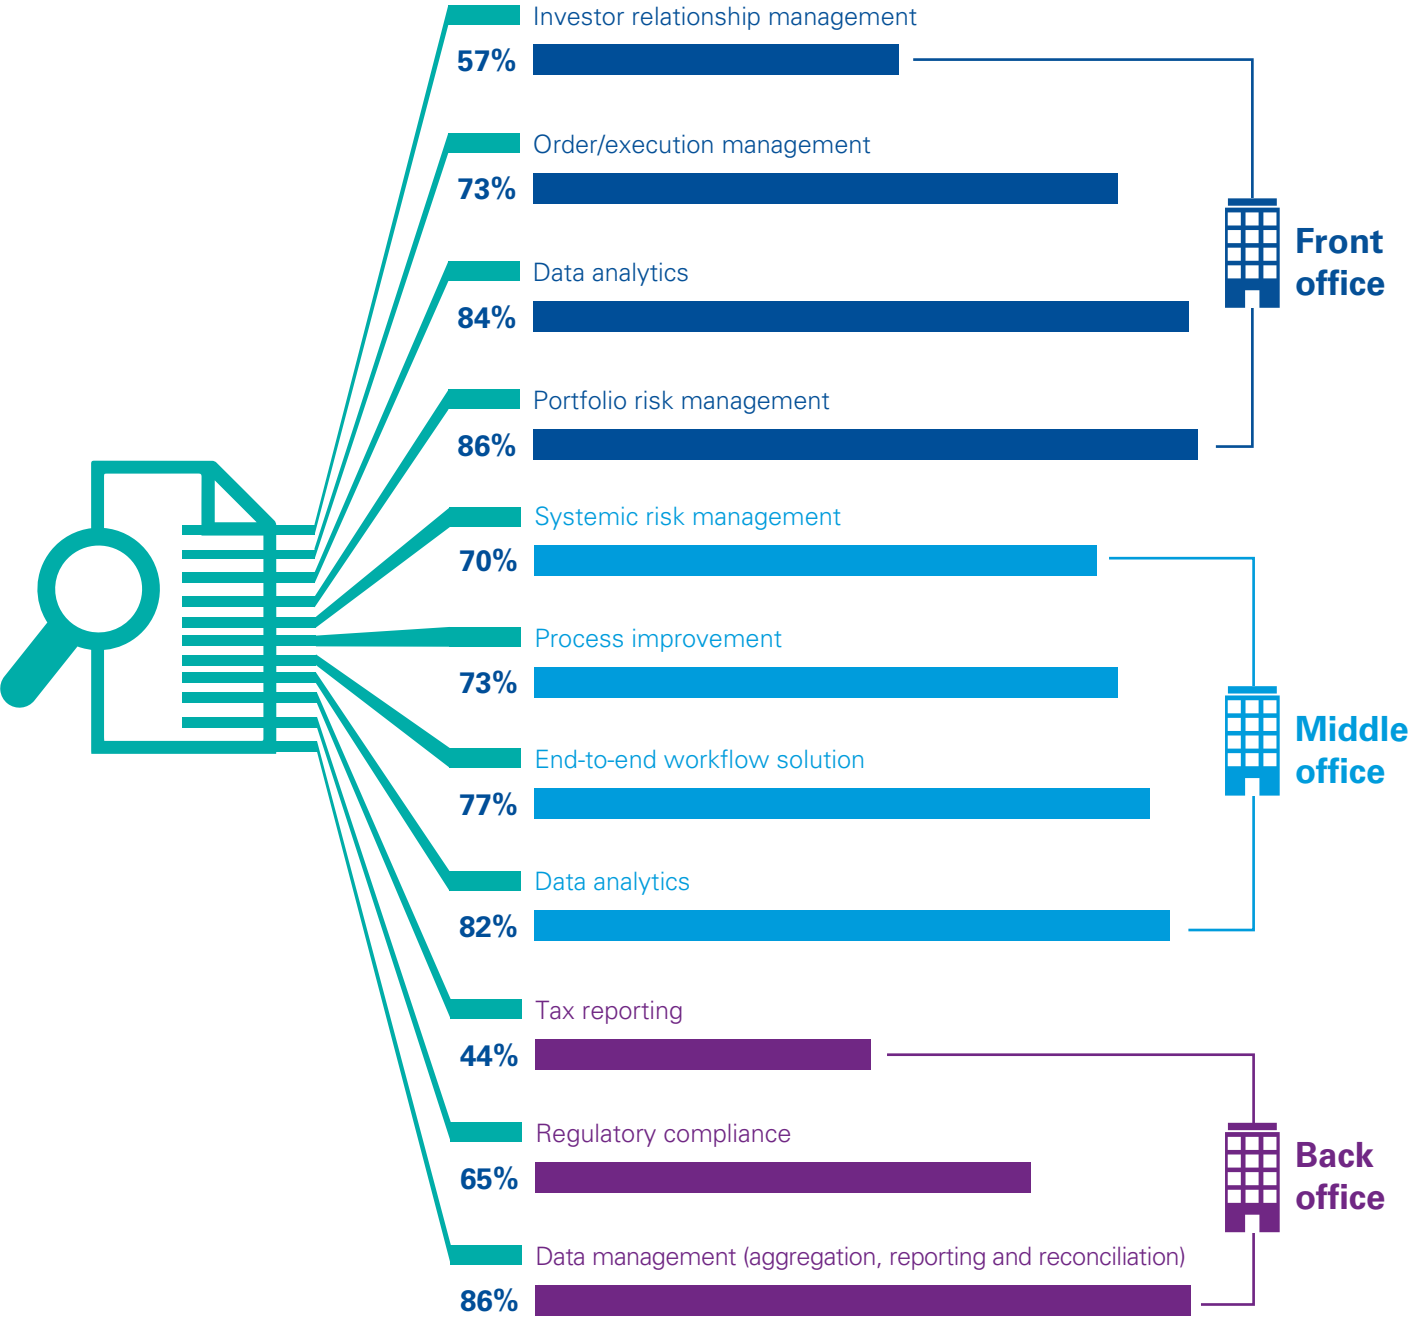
Investor relationship management
57%
Order/execution management
73%
Data analytics
84%
Portfolio risk management
86%
Front office
Systemic risk management
70%
Process improvement
73%
End-to-end workflow solution
77%
Data analytics
82%
Middle office
Tax reporting
44%
Regulatory compliance
65%
Data management (aggregation, reporting and reconciliation)
86%
Back office